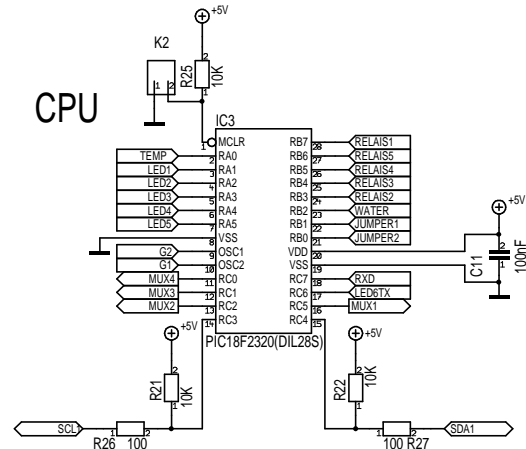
+5V

K2

R25

10K

CPU

IC3

MCLR
RA0
RA1
RA2
RA3
RA4
RA5
VSS
OSC1
OSC2
RC0
RC1
RC2
RC3

RB7
RB6
RB5
RB4
RB3
RB2
RB1
RB0
VDD
VSS
RC7
RC6
RC5
RC4

1 2 3 4 5 6 7 8 9 10 11 12 13 14
28 27 26 25 24 23 22 21 20 19 18 17 16 15

TEMP
LED1
LED2
LED3
LED4
LED5
G2
G1
MUX4
MUX3
MUX2

RELAIS1
RELAIS5
RELAIS4
RELAIS3
RELAIS2
WATER
JUMPER1
JUMPER2
RXD
LED6TX
MUX1

+5V

C11

100nF

PIC18F2320(DIL28S)

+5V

R21

10K

+5V

R22

10K

SCL

R26 100

SDA1

100 R27